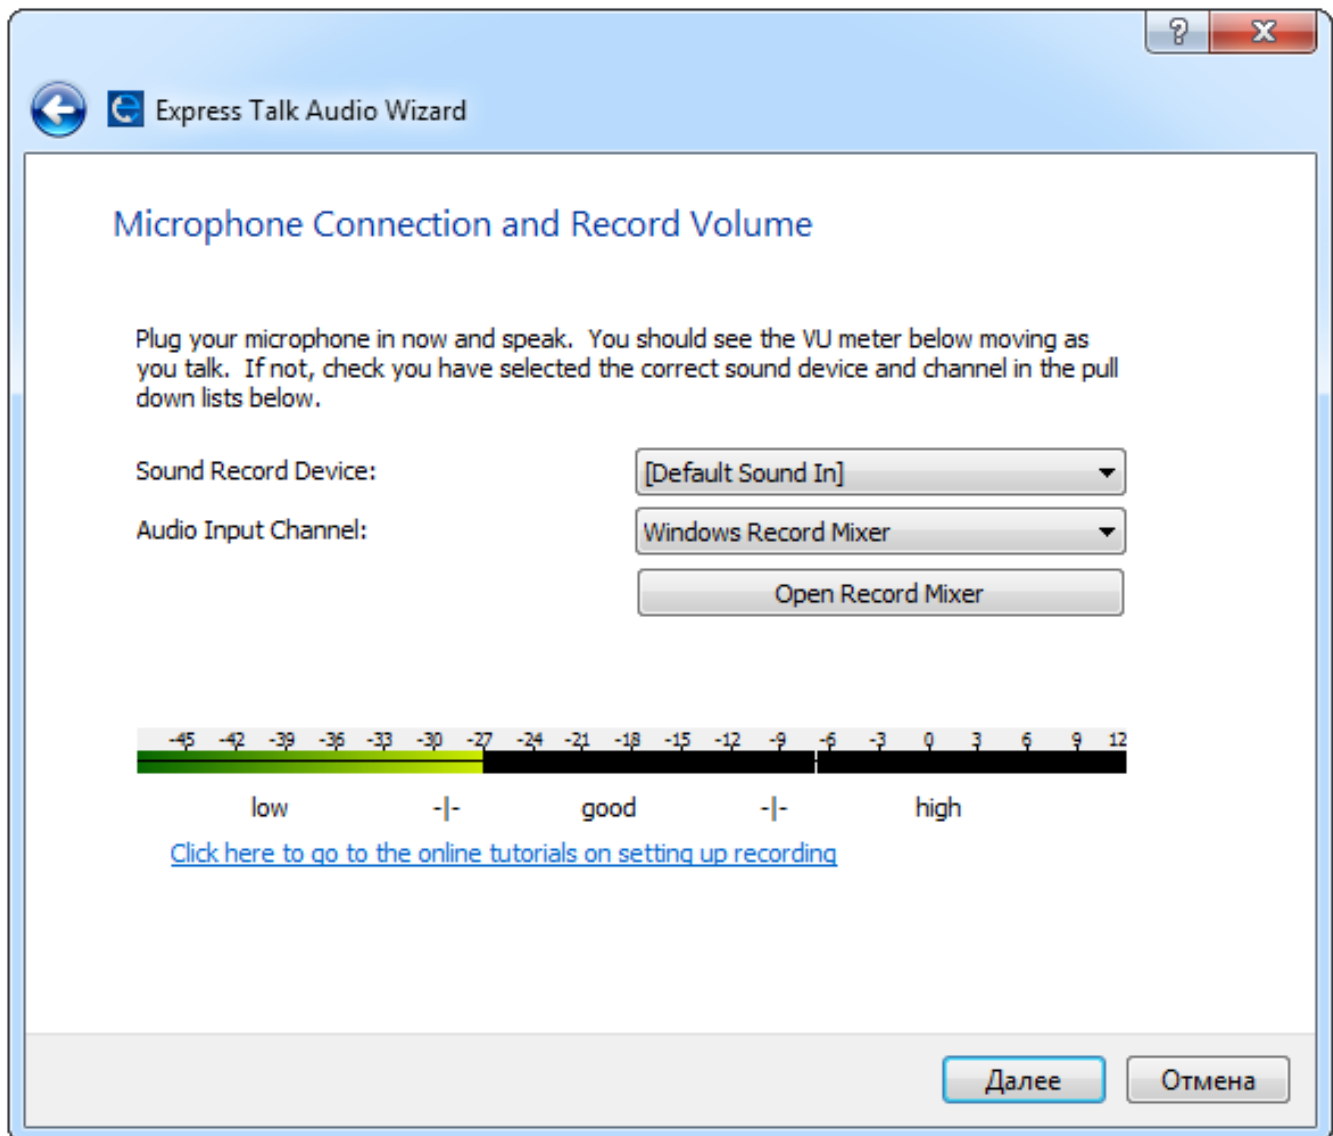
?
X

Express Talk Audio Wizard

Microphone Connection and Record Volume

Plug your microphone in now and speak. You should see the VU meter below moving as you talk. If not, check you have selected the correct sound device and channel in the pull down lists below.

Sound Record Device:
[Default Sound In]

Audio Input Channel:
Windows Record Mixer

Open Record Mixer

-45 -42 -39 -36 -33 -30 -27 -24 -21 -18 -15 -12 -9 -6 -3 0 3 6 9 12

low -|- good -|- high

Click here to go to the online tutorials on setting up recording

Далее
Отмена